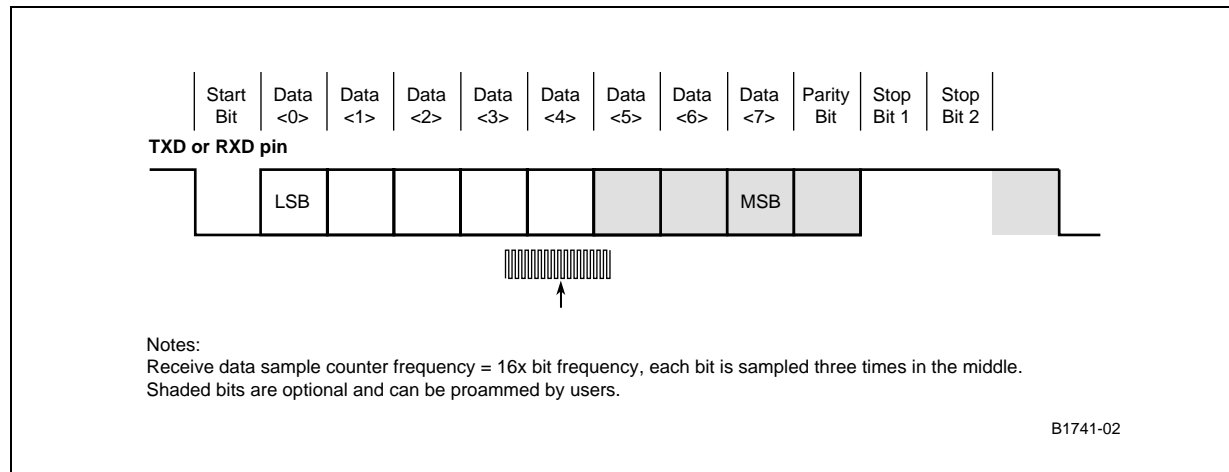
| Start Bit | Data <0> | Data <1> | Data <2> | Data <3> | Data <4> | Data <5> | Data <6> | Data <7> | Parity Bit | Stop Bit 1 | Stop Bit 2 |
|---|---|---|---|---|---|---|---|---|---|---|---|

TXD or RXD pin

LSB

MSB

Notes:
Receive data sample counter frequency = 16x bit frequency, each bit is sampled three times in the middle.
Shaded bits are optional and can be proammed by users.

B1741-02